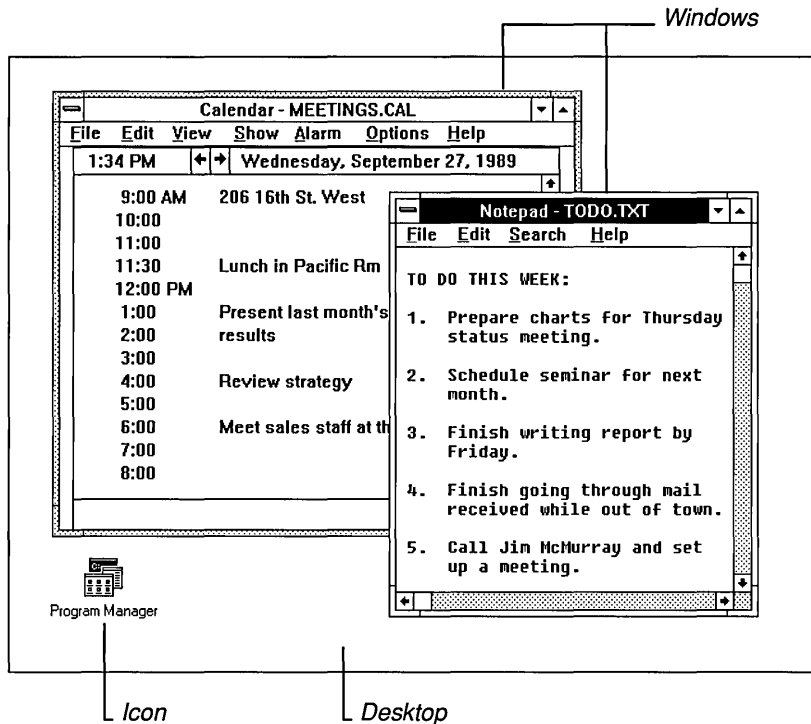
Windows

Calendar - MEETINGS.CAL

File Edit View Show Alarm Options Help

1:34 PM Wednesday, September 27, 1989

9:00 AM 206 16th St. West
10:00
11:00
11:30 Lunch in Pacific Rm
12:00 PM
1:00 Present last month's
2:00 results
3:00
4:00 Review strategy
5:00
6:00 Meet sales staff at th
7:00
8:00

Notepad - TODO.TXT

File Edit Search Help

TO DO THIS WEEK:

1. Prepare charts for Thursday status meeting.

2. Schedule seminar for next month.

3. Finish writing report by Friday.

4. Finish going through mail received while out of town.

5. Call Jim McMurray and set up a meeting.

Program Manager

Icon

Desktop